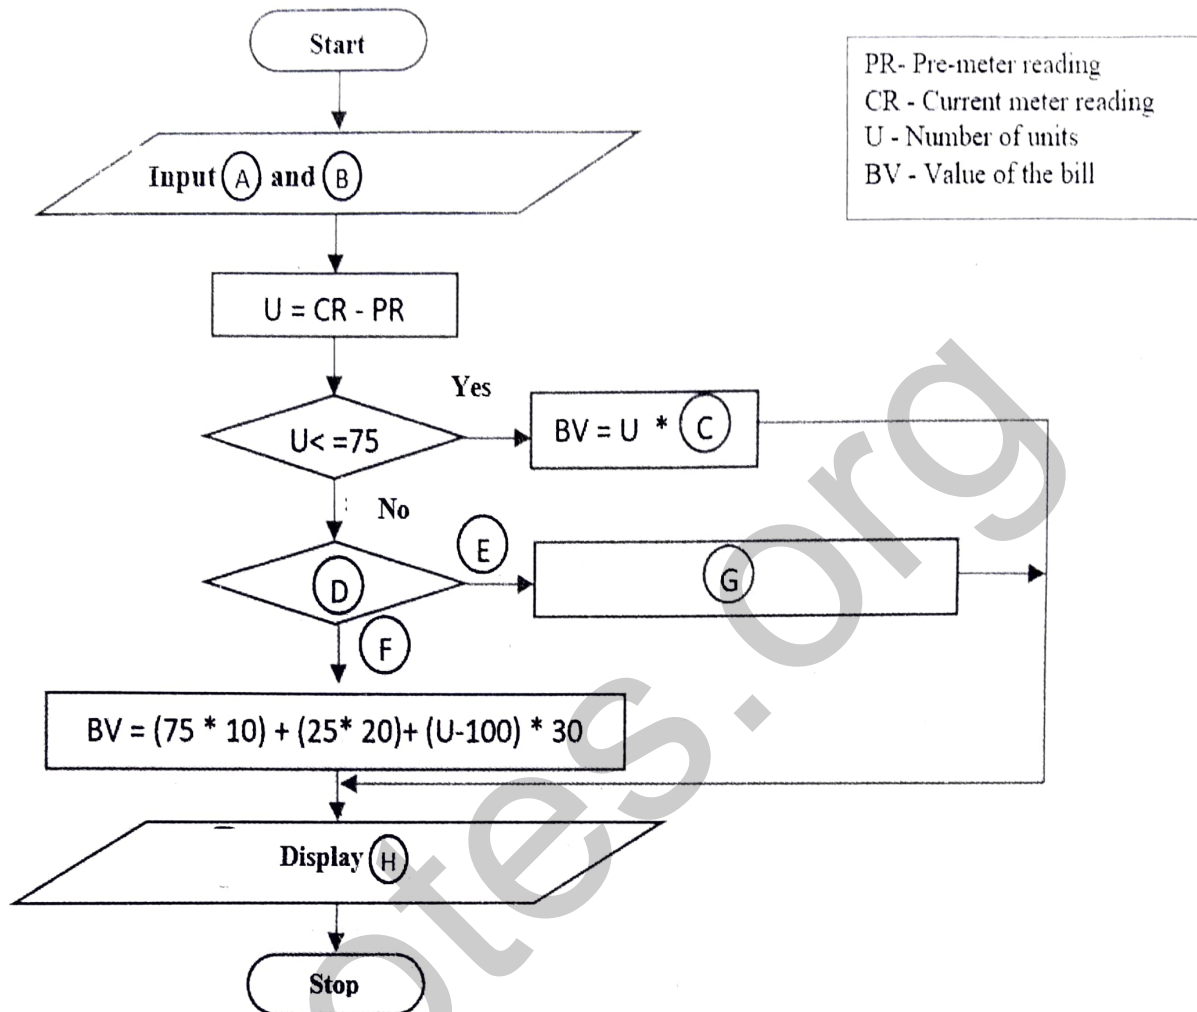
Start

PR- Pre-meter reading
CR - Current meter reading
U - Number of units
BV - Value of the bill

Input A and B

U = CR - PR

Yes

U< =75

BV = U * C

No

E

D

G

F

BV = (75 * 10) + (25* 20)+ (U-100) * 30

Display H

Stop

otes.org